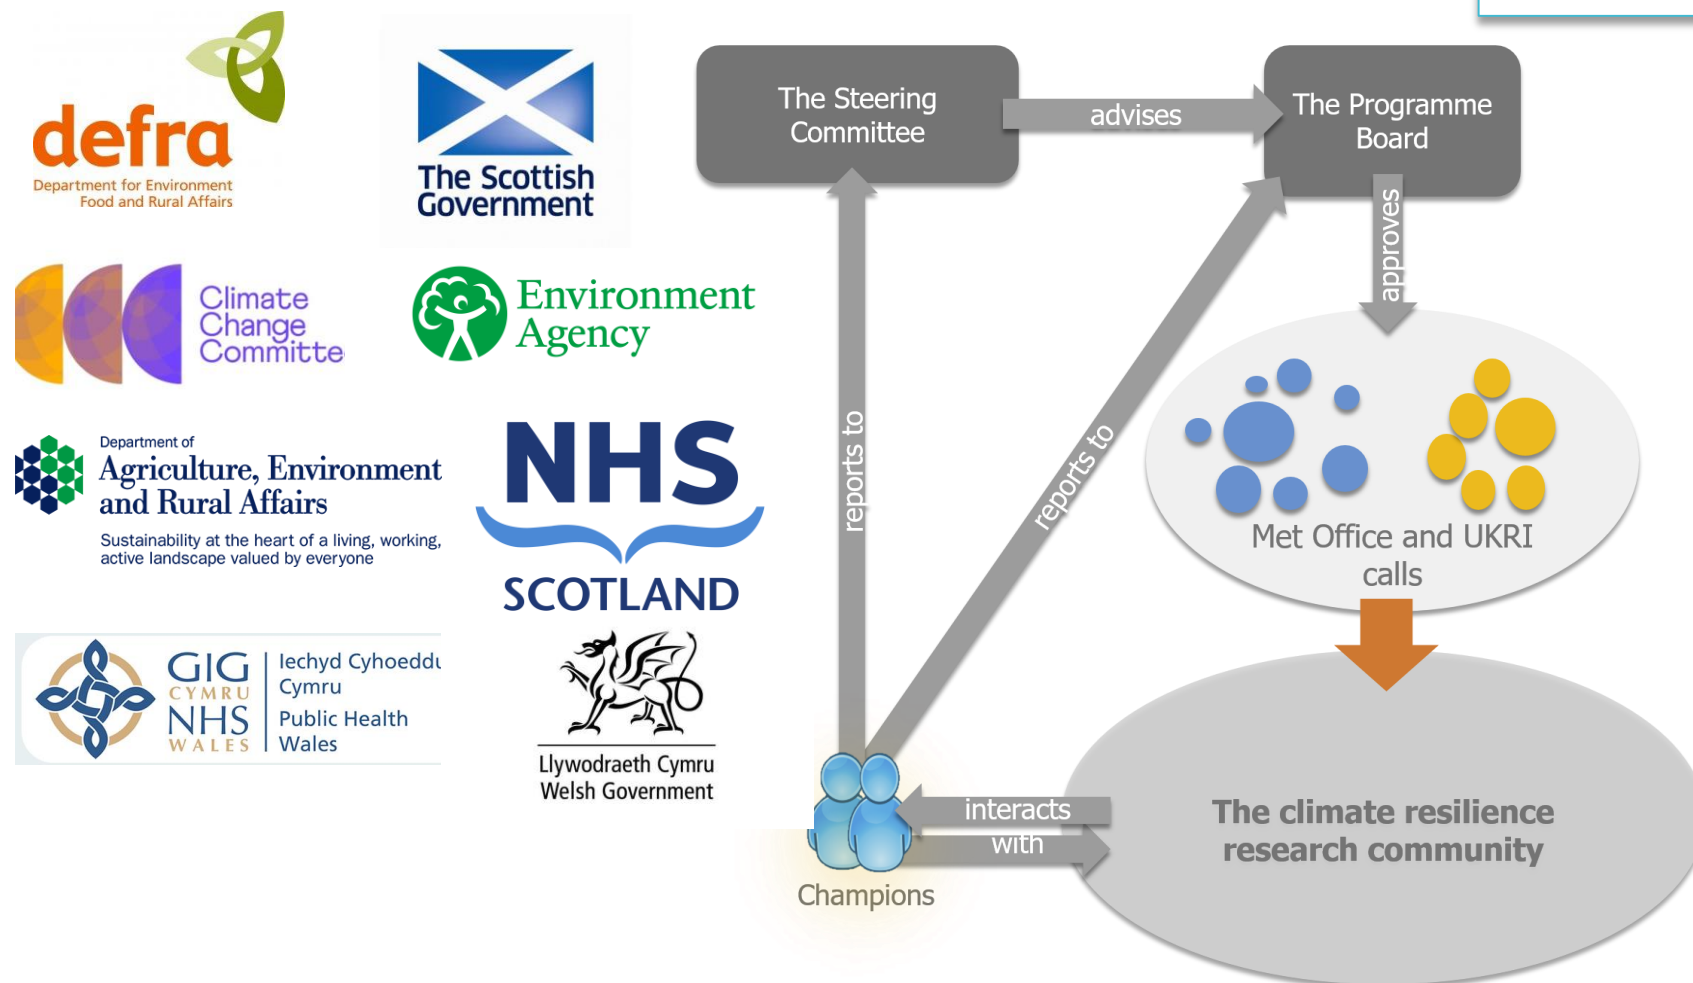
defra
Department for Environment Food and Rural Affairs

The Scottish Government

Climate Change Committe

Environment Agency

Department of
Agriculture, Environment and Rural Affairs
Sustainability at the heart of a living, working, active landscape valued by everyone

NHS
SCOTLAND

GIG CYMRU NHS WALES
Iechyd Cyhoeddu Cymru
Public Health Wales

Llywodraeth Cymru
Welsh Government

The Steering Committee

advises

The Programme Board

approves

reports to

reports to

Met Office and UKRI calls

interacts with

Champions

The climate resilience research community